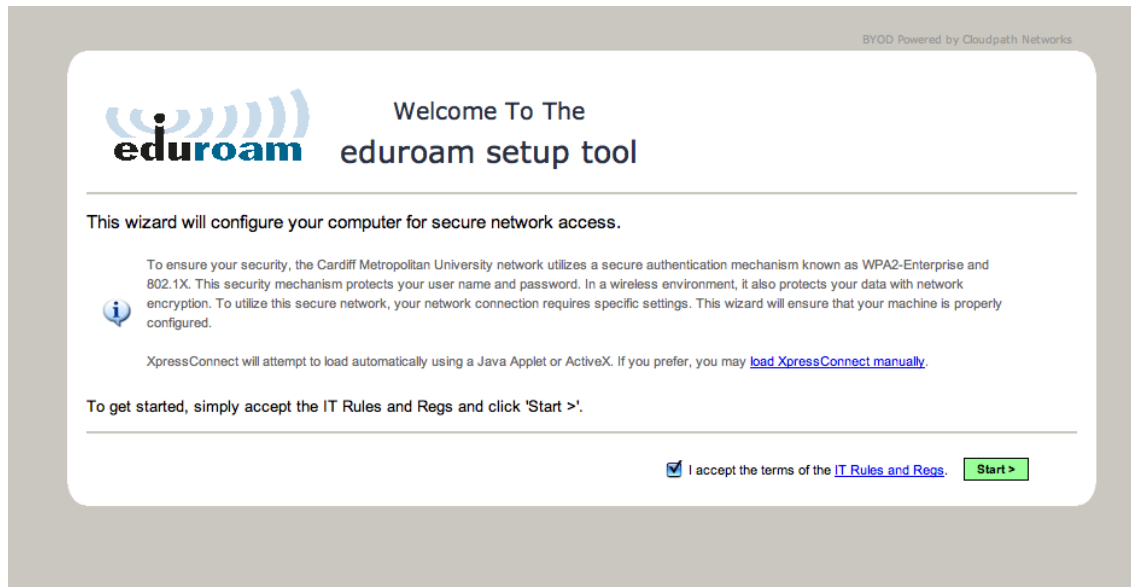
BYOD Powered by Cloudpath Networks

eduroam

Welcome To The
eduroam setup tool

This wizard will configure your computer for secure network access.

To ensure your security, the Cardiff Metropolitan University network utilizes a secure authentication mechanism known as WPA2-Enterprise and 802.1X. This security mechanism protects your user name and password. In a wireless environment, it also protects your data with network encryption. To utilize this secure network, your network connection requires specific settings. This wizard will ensure that your machine is properly configured.

XpressConnect will attempt to load automatically using a Java Applet or ActiveX. If you prefer, you may load XpressConnect manually.

To get started, simply accept the IT Rules and Regs and click 'Start >'.

I accept the terms of the IT Rules and Regs.

Start >